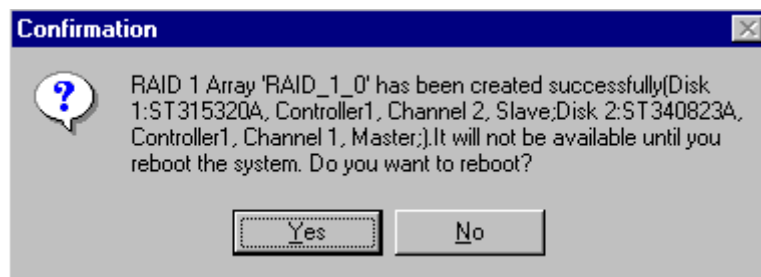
Confirmation

RAID 1 Array 'RAID_1_0' has been created successfully(Disk 1:ST315320A, Controller1, Channel 2, Slave;Disk 2:ST340823A, Controller1, Channel 1, Master;).It will not be available until you reboot the system. Do you want to reboot?

Yes

No